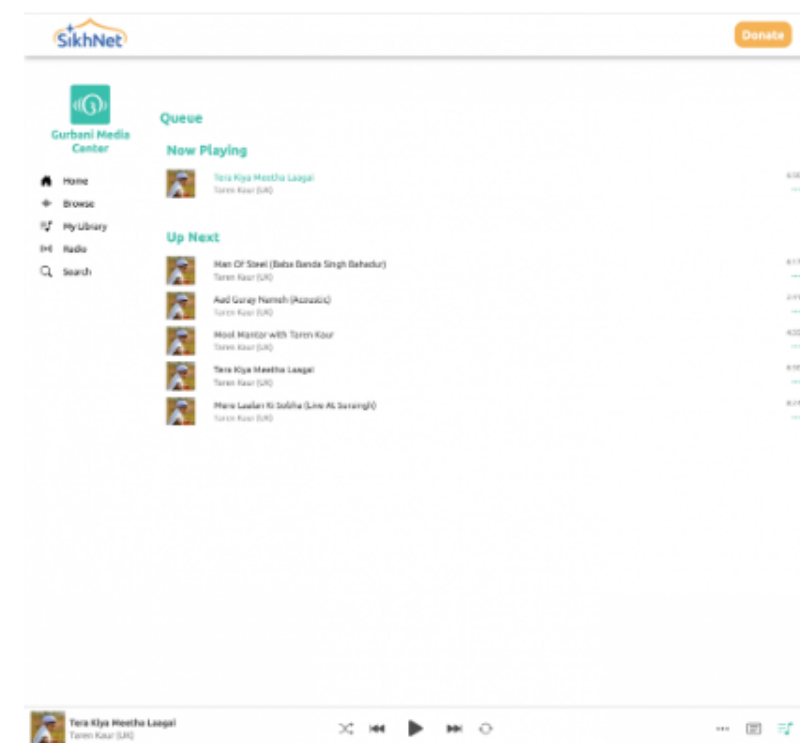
SikhNet

Donate

Gurbani Media Center

Home
Browse
My Library
Radio
Search

Queue

Now Playing

Tera Kiya Meetha Laagai
Taren Kaur (UK)

Up Next

Man Of Steel (Baba Banda Singh Bahadur)
Taren Kaur (UK)

Aad Guray Nameh (Acoustic)
Taren Kaur (UK)

Mool Mantar with Taren Kaur
Taren Kaur (UK)

Tera Kiya Meetha Laagai
Taren Kaur (UK)

Mere Laalan Ki Sobha (Live At Sarangi)
Taren Kaur (UK)

Tera Kiya Meetha Laagai
Taren Kaur (UK)